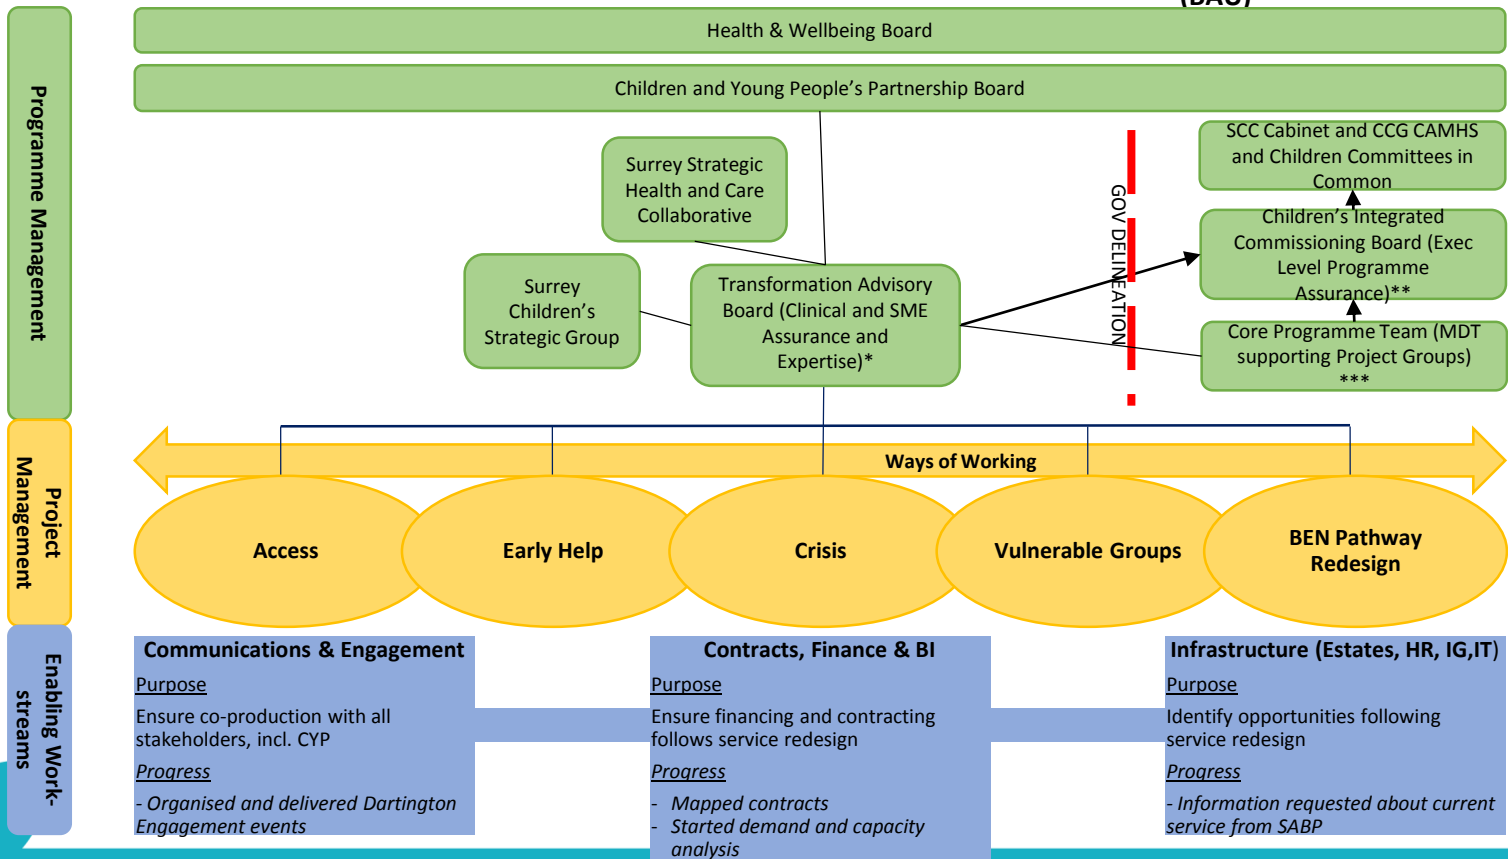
(BAU)

Programme Management

Health & Wellbeing Board

Children and Young People’s Partnership Board

Surrey Strategic Health and Care Collaborative

Surrey Children’s Strategic Group

Transformation Advisory Board (Clinical and SME Assurance and Expertise)*

GOV DELINEATION

SCC Cabinet and CCG CAMHS and Children Committees in Common

Children’s Integrated Commissioning Board (Exec Level Programme Assurance)**

Core Programme Team (MDT supporting Project Groups) ***

Project Management

Ways of Working

Access

Early Help

Crisis

Vulnerable Groups

BEN Pathway Redesign

Enabling Work-streams

Communications & Engagement
Purpose
Ensure co-production with all stakeholders, incl. CYP
Progress
- Organised and delivered Dartington Engagement events

Contracts, Finance & BI
Purpose
Ensure financing and contracting follows service redesign
Progress
- Mapped contracts
- Started demand and capacity analysis

Infrastructure (Estates, HR, IG,IT)
Purpose
Identify opportunities following service redesign
Progress
- Information requested about current service from SABP